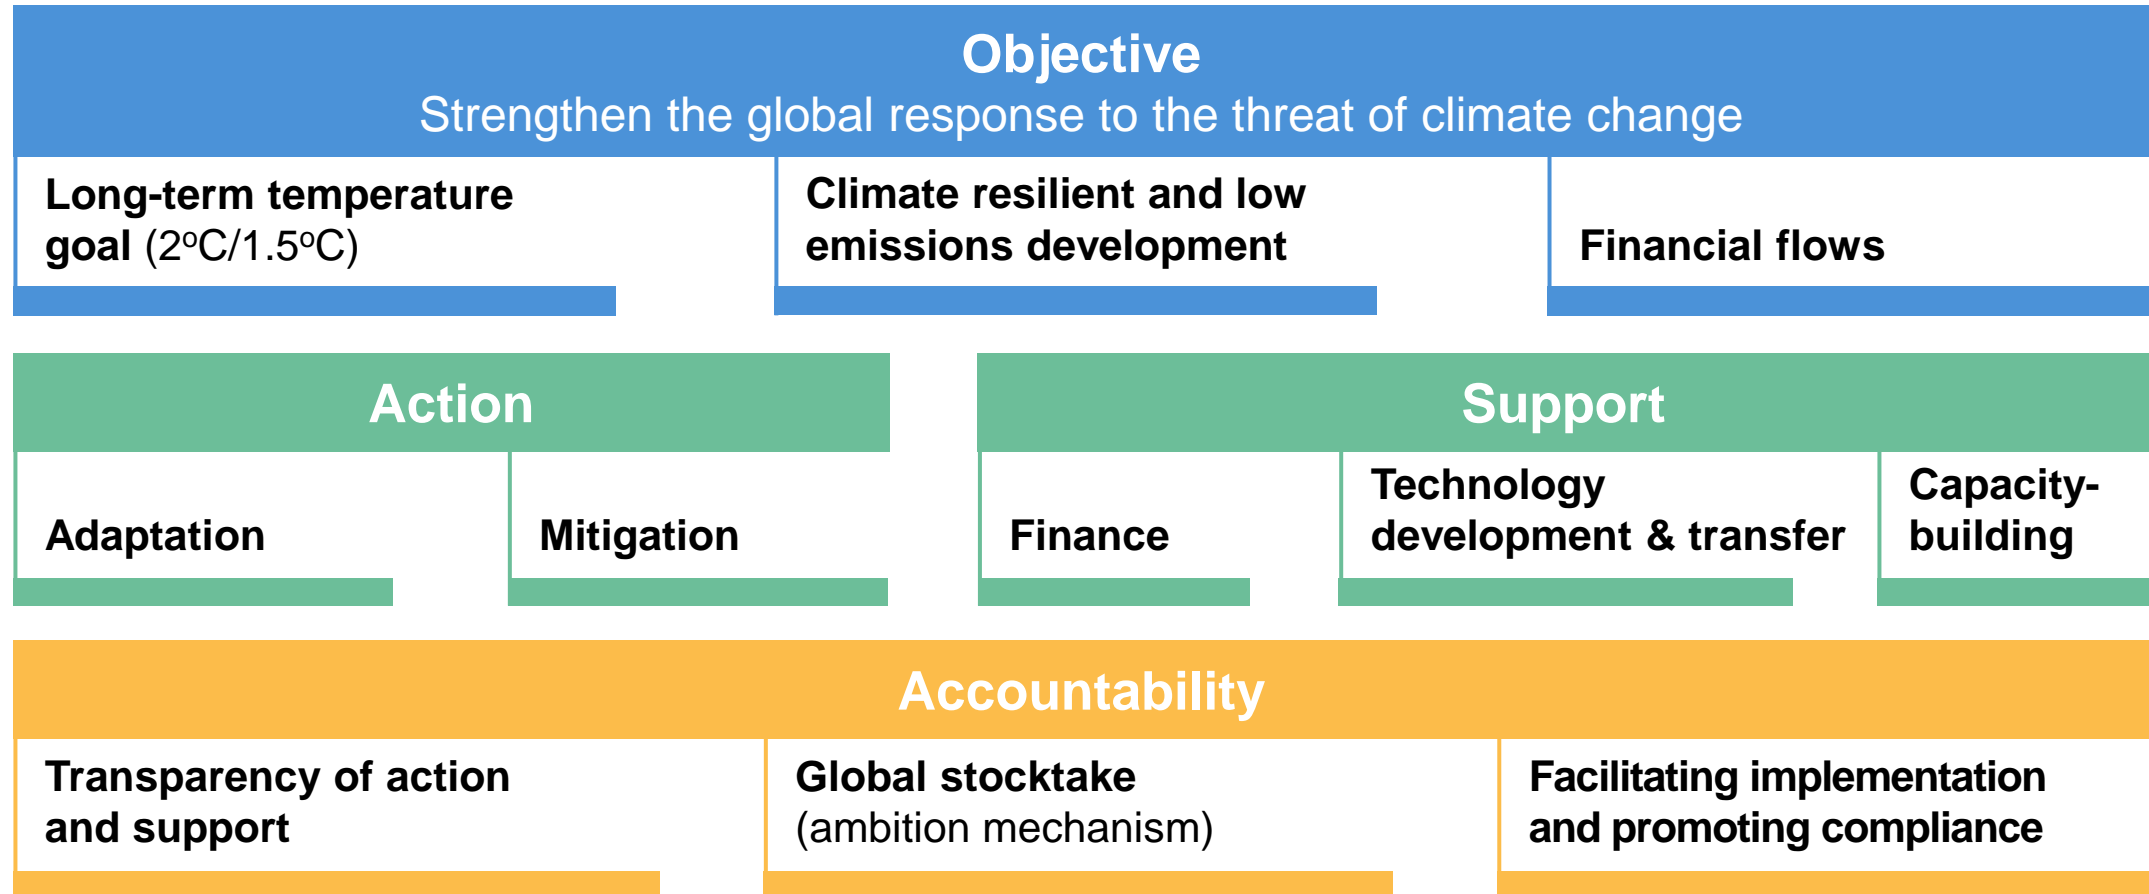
Objective
Strengthen the global response to the threat of climate change

Long-term temperature goal (2$^{o}$C/1.5$^{o}$C)

Climate resilient and low emissions development

Financial flows

Action

Adaptation

Mitigation

Support

Finance

Technology development & transfer

Capacity-building

Accountability

Transparency of action and support

Global stocktake (ambition mechanism)

Facilitating implementation and promoting compliance